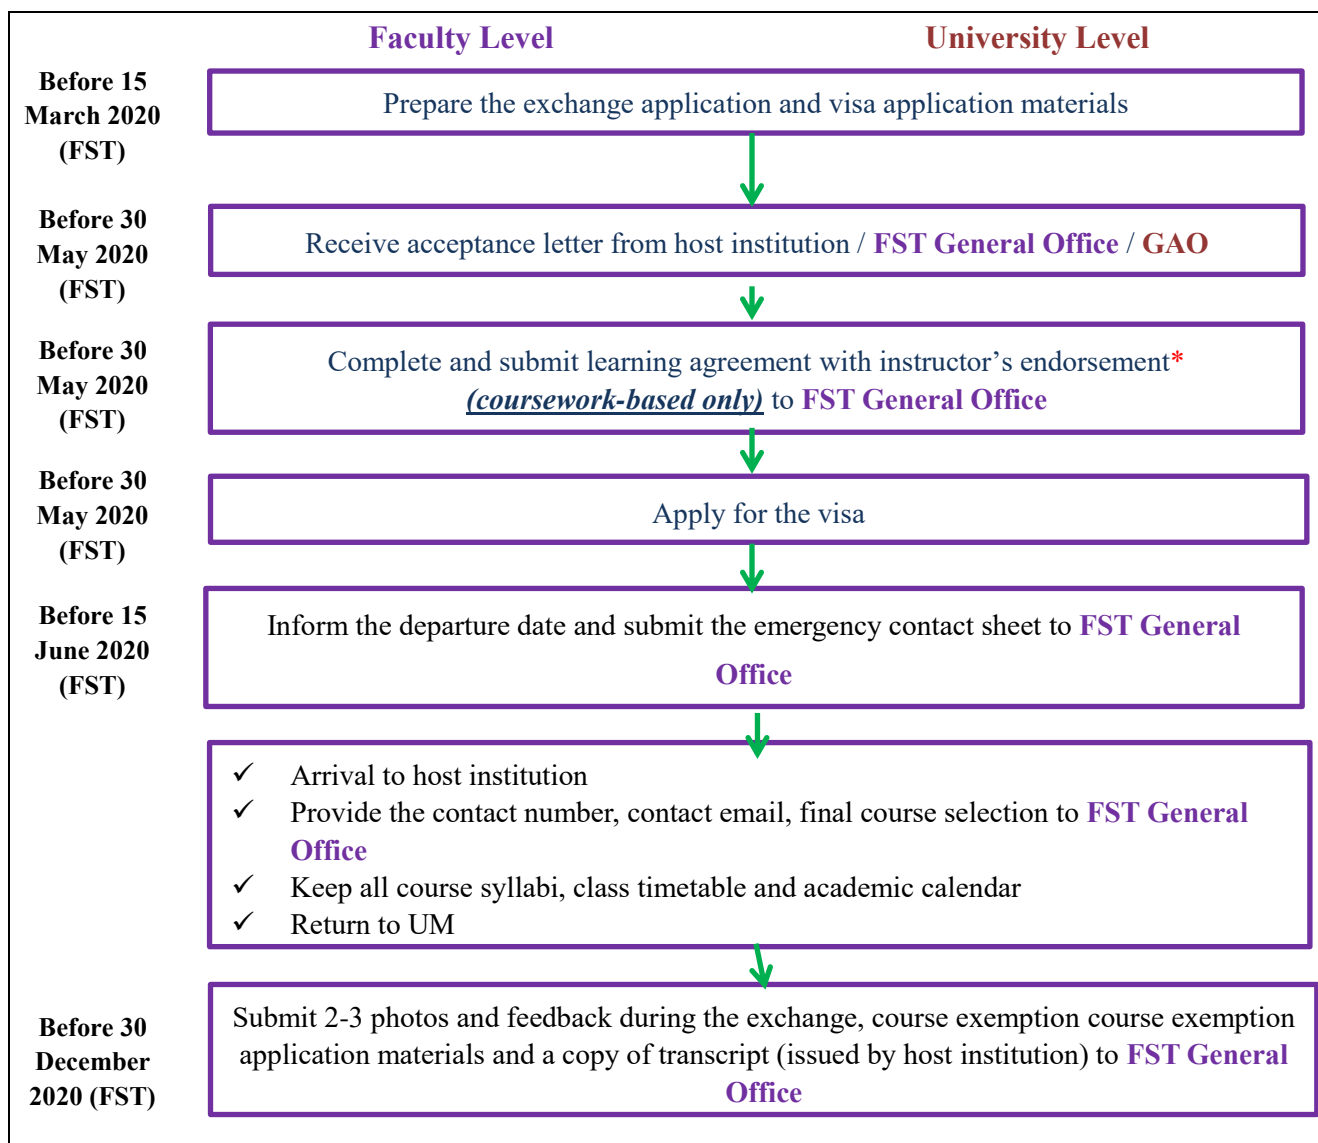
Faculty Level

University Level

Before 15 March 2020 (FST)

Prepare the exchange application and visa application materials

Before 30 May 2020 (FST)

Receive acceptance letter from host institution / FST General Office / GAO

Before 30 May 2020 (FST)

Complete and submit learning agreement with instructor's endorsement* (coursework-based only) to FST General Office

Before 30 May 2020 (FST)

Apply for the visa

Before 15 June 2020 (FST)

Inform the departure date and submit the emergency contact sheet to FST General Office

✓ Arrival to host institution
✓ Provide the contact number, contact email, final course selection to FST General Office
✓ Keep all course syllabi, class timetable and academic calendar
✓ Return to UM

Before 30 December 2020 (FST)

Submit 2-3 photos and feedback during the exchange, course exemption course exemption application materials and a copy of transcript (issued by host institution) to FST General Office